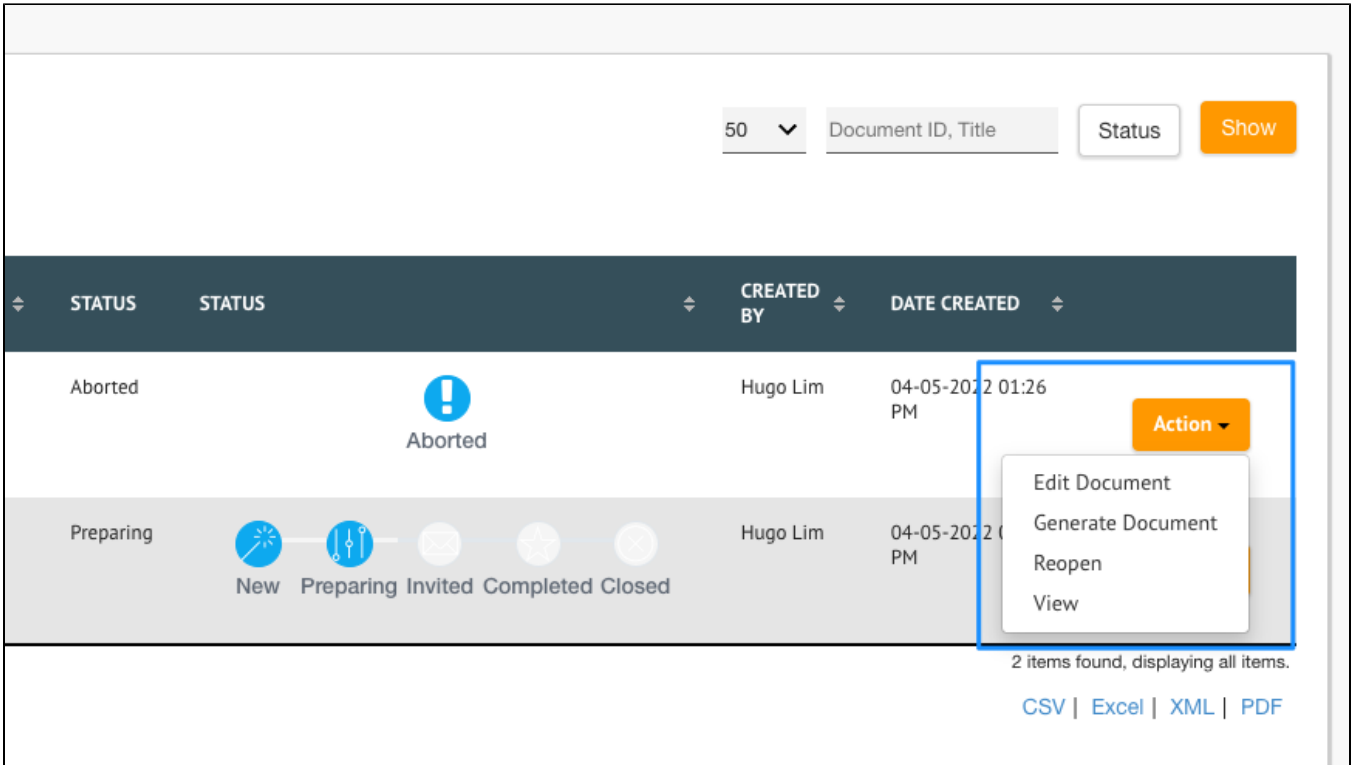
50

Document ID, Title

Status

Show

| STATUS | STATUS | CREATED BY | DATE CREATED | |
|---|---|---|---|---|
| Aborted | Aborted | Hugo Lim | 04-05-2022 01:26 PM | Action |
| Preparing | New Preparing Invited Completed Closed | Hugo Lim | 04-05-2022 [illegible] PM | |

Edit Document
Generate Document
Reopen
View

2 items found, displaying all items.

CSV | Excel | XML | PDF